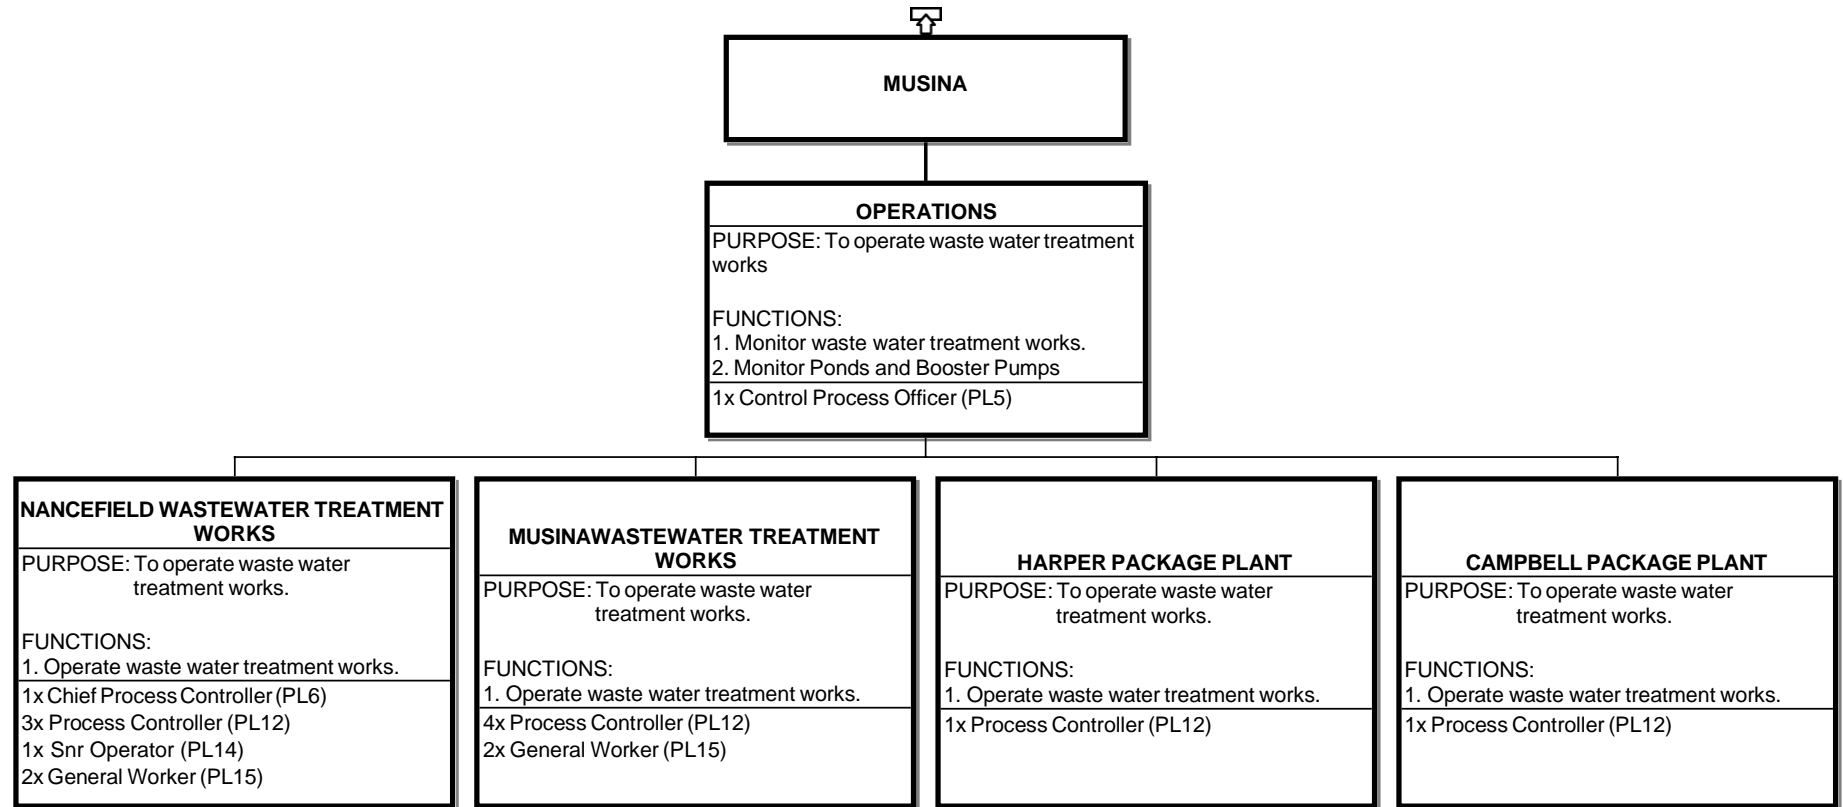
MUSINA

OPERATIONS
PURPOSE: To operate waste water treatment works

FUNCTIONS:
1. Monitor waste water treatment works.
2. Monitor Ponds and Booster Pumps
1x Control Process Officer (PL5)

NANCEFIELD WASTEWATER TREATMENT WORKS
PURPOSE: To operate waste water treatment works.

FUNCTIONS:
1. Operate waste water treatment works.
1x Chief Process Controller (PL6)
3x Process Controller (PL12)
1x Snr Operator (PL14)
2x General Worker (PL15)

MUSINAWASTEWATER TREATMENT WORKS
PURPOSE: To operate waste water treatment works.

FUNCTIONS:
1. Operate waste water treatment works.
4x Process Controller (PL12)
2x General Worker (PL15)

HARPER PACKAGE PLANT
PURPOSE: To operate waste water treatment works.

FUNCTIONS:
1. Operate waste water treatment works.
1x Process Controller (PL12)

CAMPBELL PACKAGE PLANT
PURPOSE: To operate waste water treatment works.

FUNCTIONS:
1. Operate waste water treatment works.
1x Process Controller (PL12)